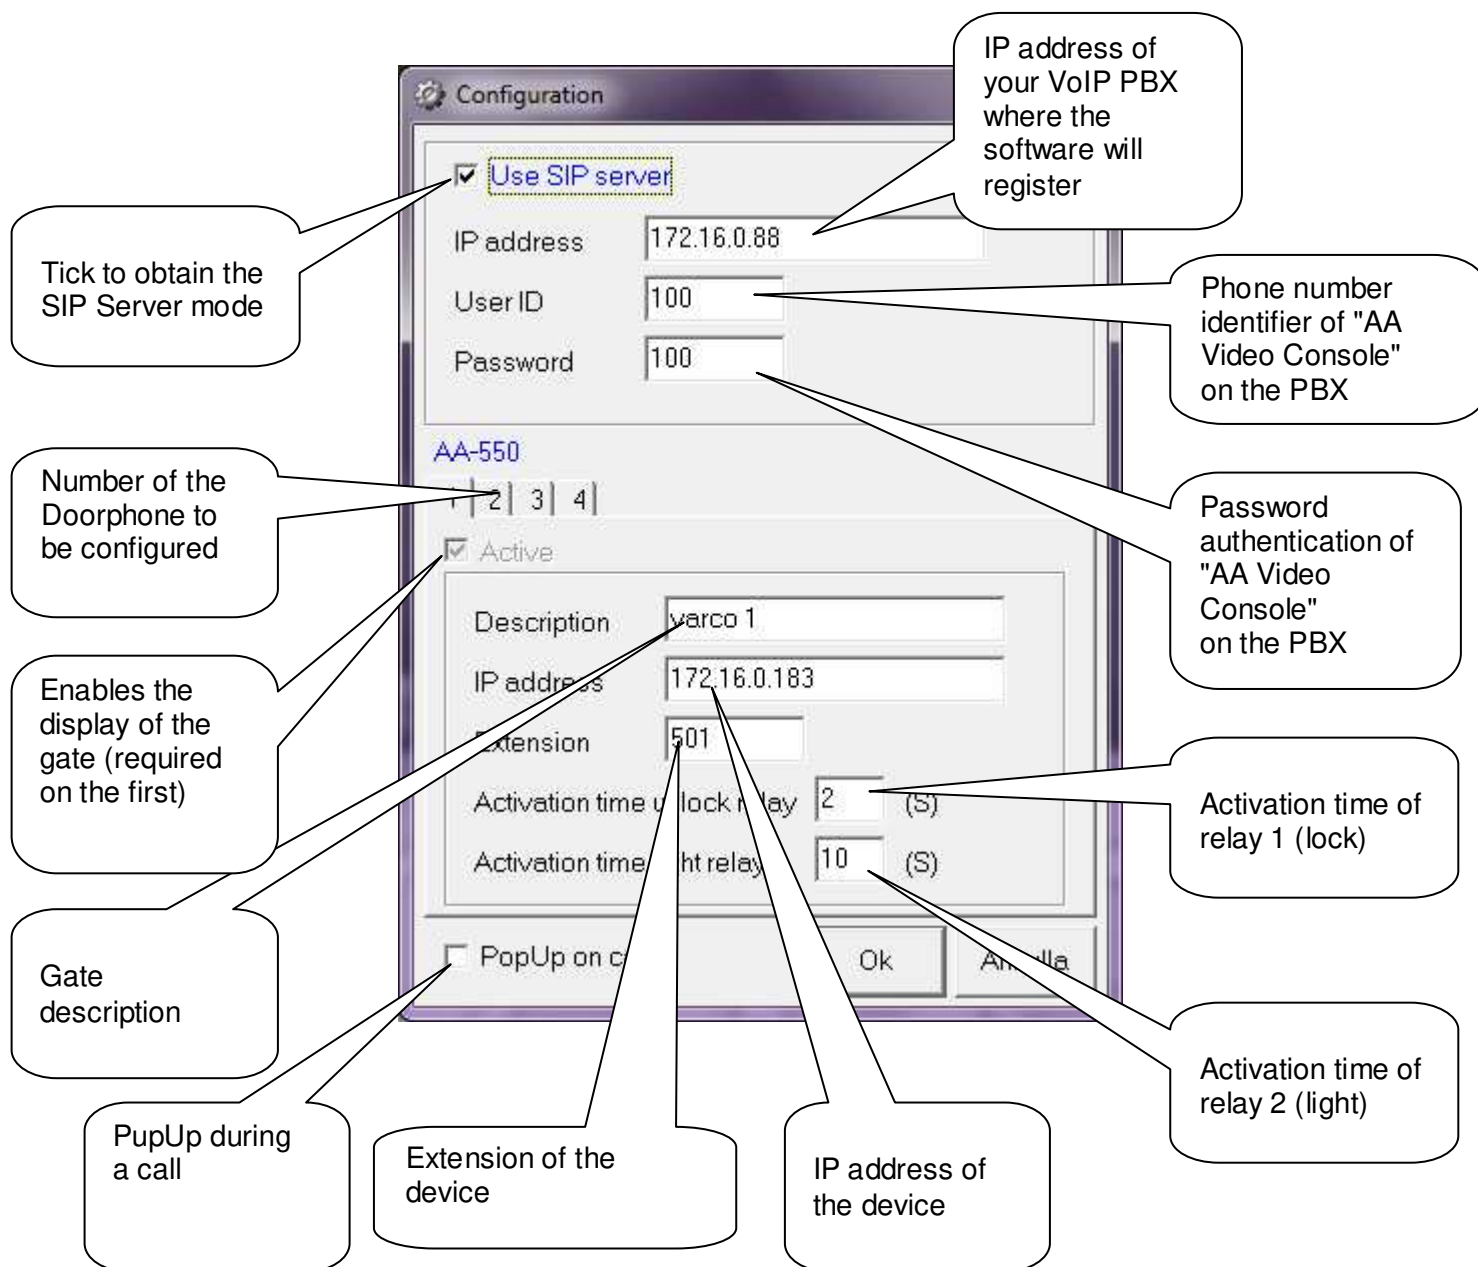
Configuration

Use SIP server

IP address 172.16.0.88

User ID 100

Password 100

AA-550

1 2 3 4

Active

Description varco 1

IP address 172.16.0.183

Extension 501

Activation time u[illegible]lock r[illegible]lay 2 (S)

Activation time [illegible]ht relay 10 (S)

PopUp on c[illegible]

Ok

A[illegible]lla

IP address of your VoIP PBX where the software will register

Tick to obtain the SIP Server mode

Phone number identifier of "AA Video Console" on the PBX

Number of the Doorphone to be configured

Password authentication of "AA Video Console" on the PBX

Enables the display of the gate (required on the first)

Activation time of relay 1 (lock)

Gate description

Activation time of relay 2 (light)

PupUp during a call

Extension of the device

IP address of the device